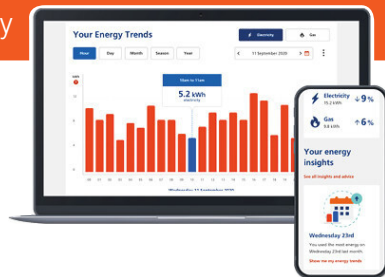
y

Your Energy Trends

Electricity

Gas

Hour

Day

Month

Season

Year

11 September 2020

10am to 11am

5.2 kWh

electricity

Wednesday 11 September 2020

Electricity

15.2 kWh

9%

Gas

6%

Your energy insights

See all insights and advice

Wednesday 23rd

You used the most energy on Wednesday 23rd last month.

Show me my energy trends